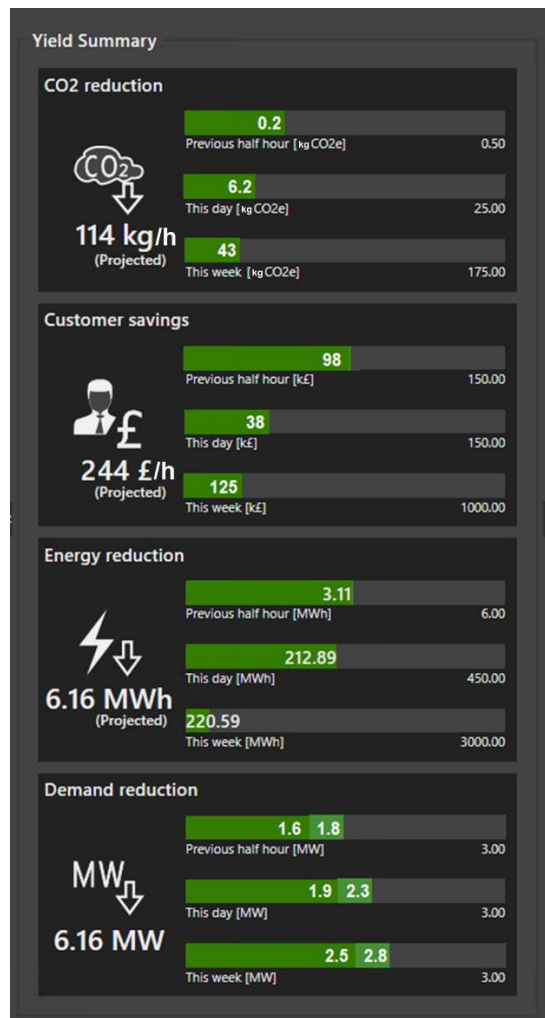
Yield Summary

CO2 reduction

$CO_2$

114 kg/h
(Projected)

0.2
Previous half hour [kg CO2e] 0.50

6.2
This day [kg CO2e] 25.00

43
This week [kg CO2e] 175.00

Customer savings

£

244 £/h
(Projected)

98
Previous half hour [k£] 150.00

38
This day [k£] 150.00

125
This week [k£] 1000.00

Energy reduction

6.16 MWh
(Projected)

3.11
Previous half hour [MWh] 6.00

212.89
This day [MWh] 450.00

220.59
This week [MWh] 3000.00

Demand reduction

MW

6.16 MW

1.6 1.8
Previous half hour [MW] 3.00

1.9 2.3
This day [MW] 3.00

2.5 2.8
This week [MW] 3.00